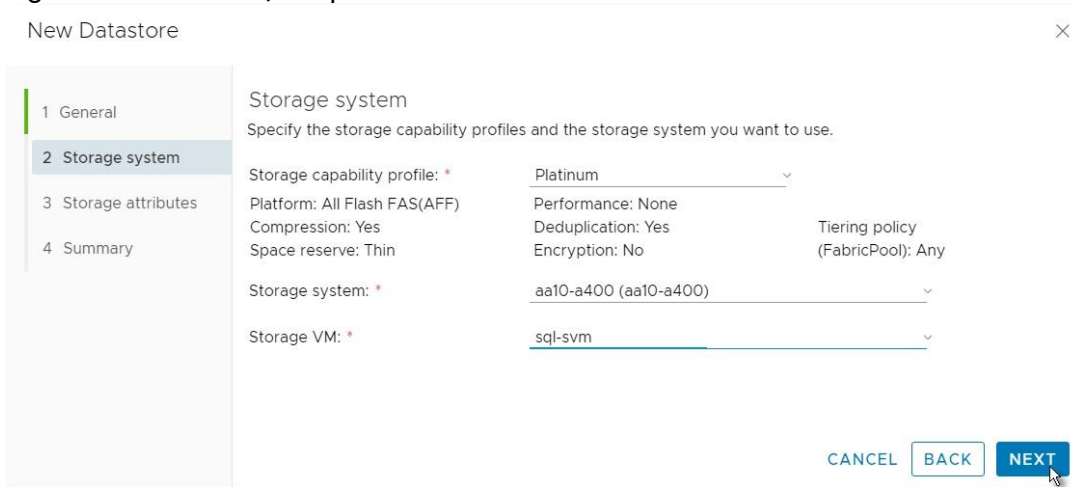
New Datastore

×

1 General

2 Storage system

3 Storage attributes

4 Summary

Storage system

Specify the storage capability profiles and the storage system you want to use.

Storage capability profile: * Platinum

Platform: All Flash FAS(AFF)
Compression: Yes
Space reserve: Thin

Performance: None
Deduplication: Yes
Encryption: No

Tiering policy (FabricPool): Any

Storage system: * aa10-a400 (aa10-a400)

Storage VM: * sql-svm

CANCEL BACK NEXT